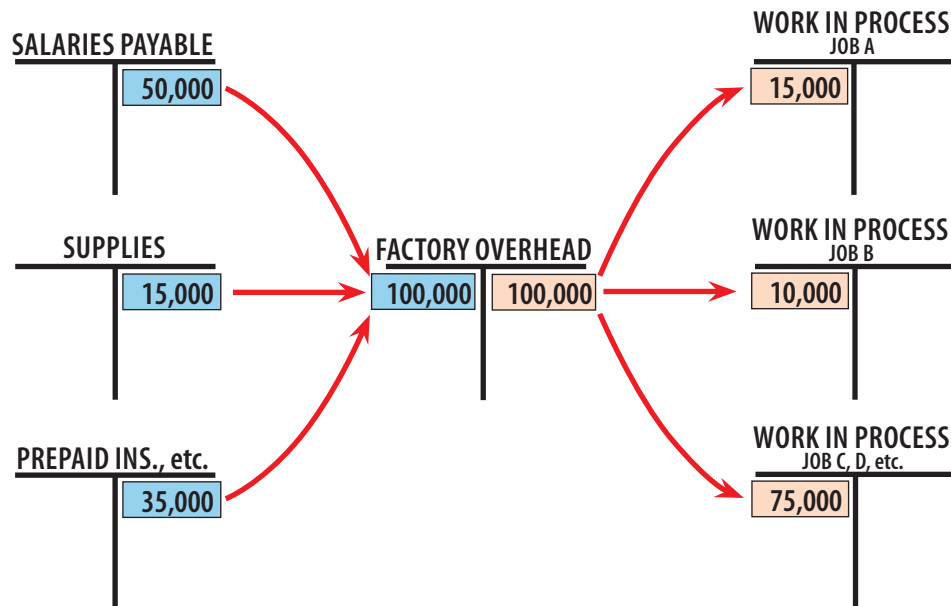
SALARIES PAYABLE
50,000

SUPPLIES
15,000

PREPAID INS., etc.
35,000

FACTORY OVERHEAD
100,000
100,000

WORK IN PROCESS
JOB A
15,000

WORK IN PROCESS
JOB B
10,000

WORK IN PROCESS
JOB C, D, etc.
75,000